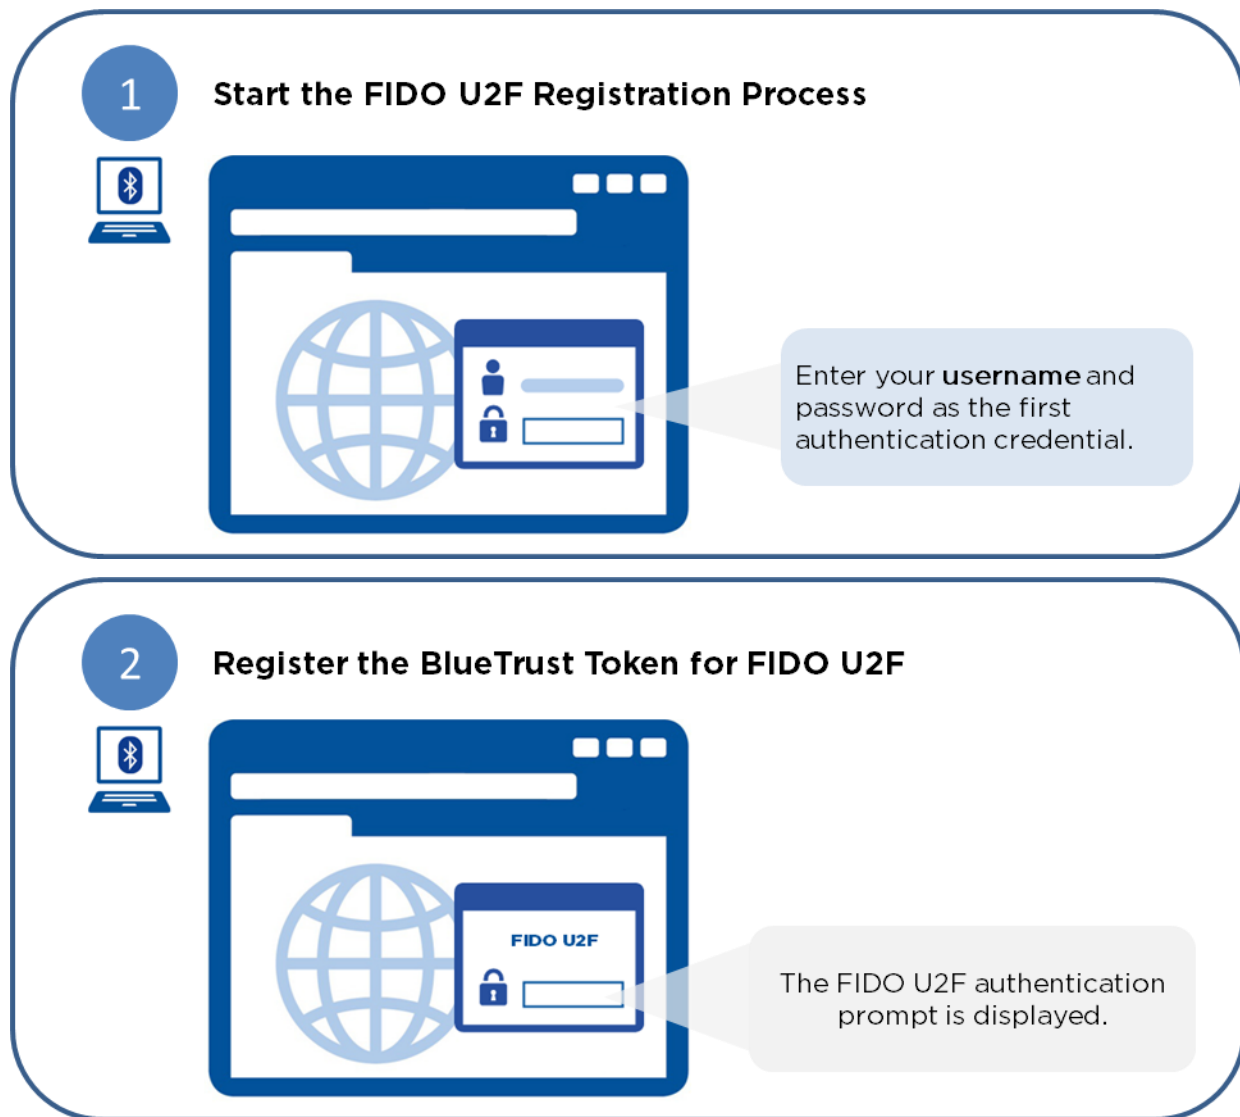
1

Start the FIDO U2F Registration Process

Enter your **username** and password as the first authentication credential.

2

Register the BlueTrust Token for FIDO U2F

FIDO U2F

The FIDO U2F authentication prompt is displayed.